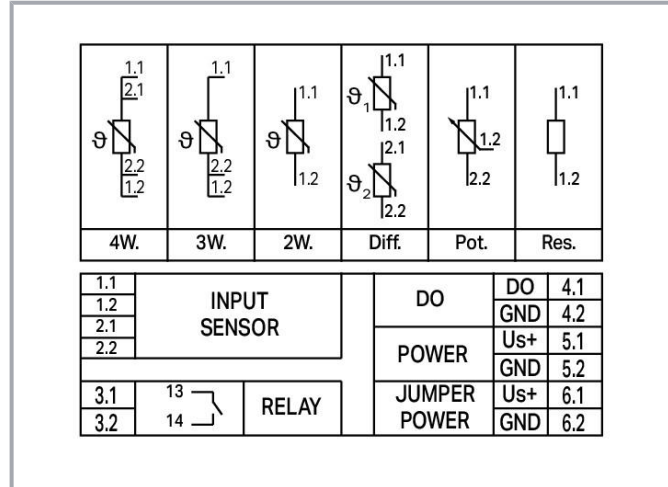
1.1
2.1
$\vartheta$
2.2
1.2

1.1
$\vartheta$
2.2
1.2

1.1
$\vartheta$
1.2

1.1
$\vartheta_1$
1.2
2.1
$\vartheta_2$
2.2

1.1
1.2
2.2

1.1
1.2

| 4W. | 3W. | 2W. | Diff. | Pot. | Res. |
|---|---|---|---|---|---|

1.1
1.2
2.1
2.2
INPUT SENSOR

3.1
3.2
13
14
RELAY

DO
DO 4.1
GND 4.2
POWER
Us+ 5.1
GND 5.2
JUMPER POWER
Us+ 6.1
GND 6.2